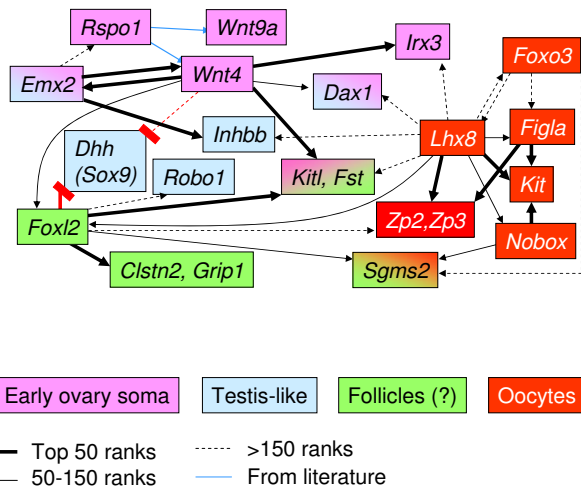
Rspo1
Wnt9a
Irx3
Foxo3
Emx2
Wnt4
Dax1
Inhbb
Lhx8
Figla
Dhh (Sox9)
Robo1
Kitl, Fst
Kit
Foxl2
Zp2,Zp3
Nobox
Clstn2, Grip1
Sgms2

Early ovary soma
Testis-like
Follicles (?)
Oocytes

Top 50 ranks
50-150 ranks
>150 ranks
From literature